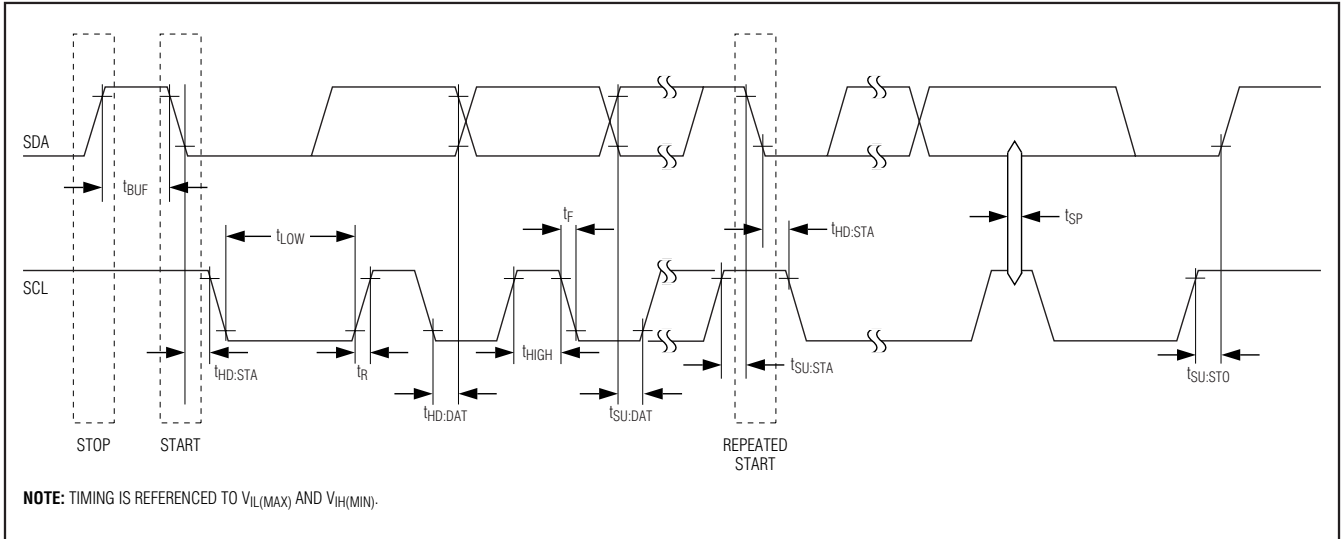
SDA

$t_{BUF}$

$t_{LOW}$

$t_F$

$t_{HD:STA}$

$t_{SP}$

SCL

$t_{HD:STA}$

$t_R$

$t_{HIGH}$

$t_{SU:STA}$

$t_{SU:STO}$

$t_{HD:DAT}$

$t_{SU:DAT}$

STOP

START

REPEATED START

**NOTE:** TIMING IS REFERENCED TO $V_{IL(MAX)}$ AND $V_{IH(MIN)}$.